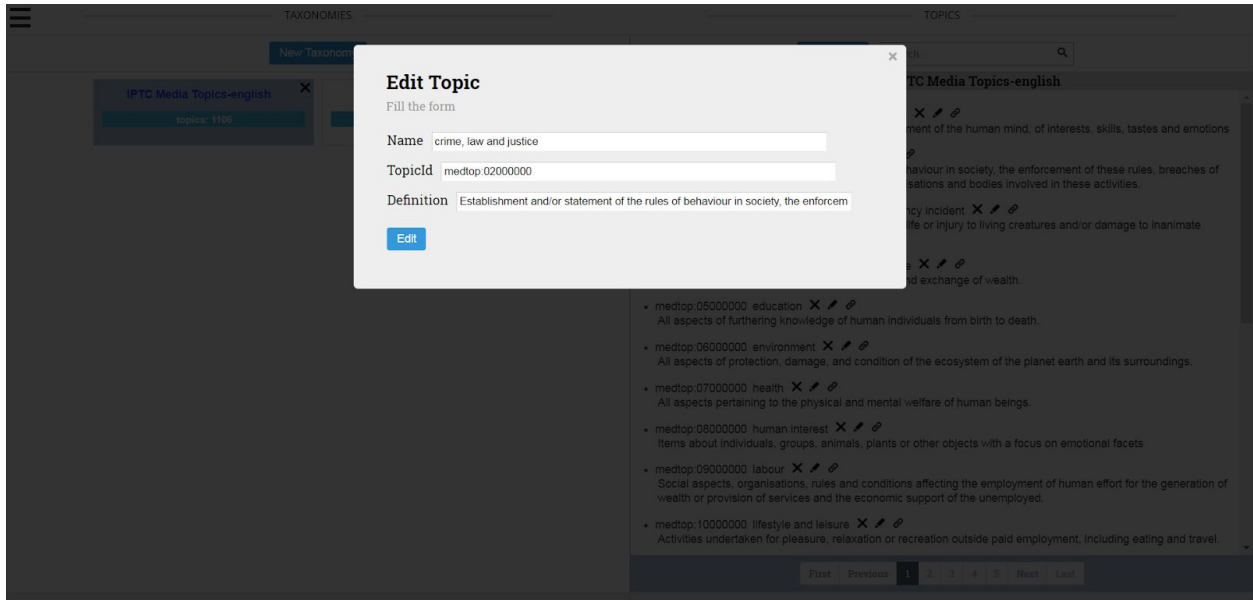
TAXONOMIES

New Taxonom

IPTC Media Topics-english

topics: 1106

TOPICS

ch

TC Media Topics-english

ment of the human mind, of interests, skills, tastes and emotions

haviour in society, the enforcement of these rules, breaches of sations and bodies involved in these activities.

ncy incident

life or injury to living creatures and/or damage to inanimate

d exchange of wealth.

• medtop:05000000 education
All aspects of furthering knowledge of human individuals from birth to death.

• medtop:06000000 environment
All aspects of protection, damage, and condition of the ecosystem of the planet earth and its surroundings.

• medtop:07000000 health
All aspects pertaining to the physical and mental welfare of human beings.

• medtop:08000000 human interest
Items about individuals, groups, animals, plants or other objects with a focus on emotional facets

• medtop:09000000 labour
Social aspects, organisations, rules and conditions affecting the employment of human effort for the generation of wealth or provision of services and the economic support of the unemployed.

• medtop:10000000 lifestyle and leisure
Activities undertaken for pleasure, relaxation or recreation outside paid employment, including eating and travel.

First Previous 1 2 3 4 5 Next Last

×

Edit Topic

Fill the form

Name crime, law and justice

TopicId medtop:02000000

Definition Establishment and/or statement of the rules of behaviour in society, the enforcem

Edit